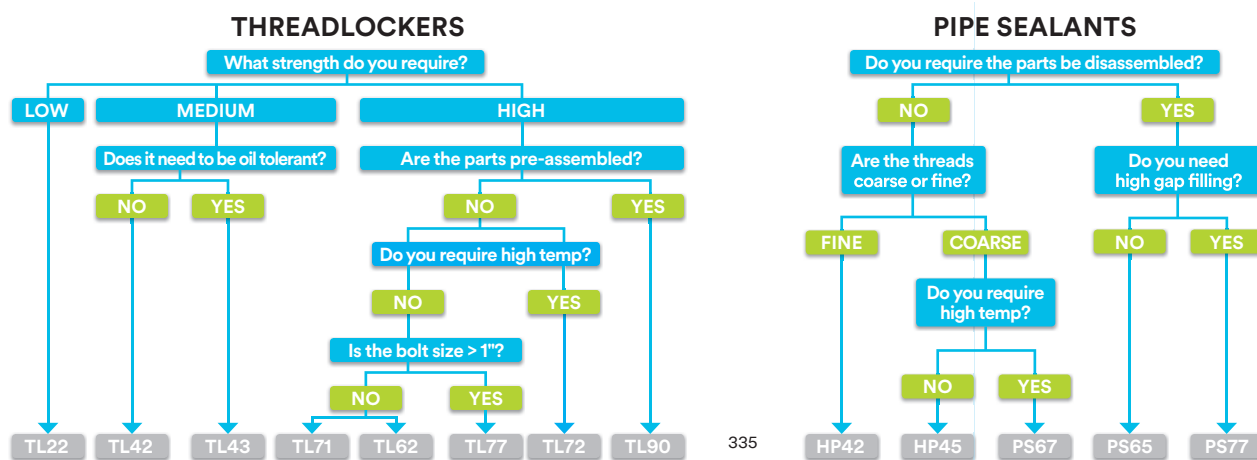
THREADLOCKERS

What strength do you require?

LOW

MEDIUM

HIGH

Does it need to be oil tolerant?

NO

YES

Are the parts pre-assembled?

NO

YES

Do you require high temp?

NO

YES

Is the bolt size > 1"?

NO

YES

TL22 TL42 TL43 TL71 TL62 TL77 TL72 TL90

335

PIPE SEALANTS

Do you require the parts be disassembled?

NO

YES

Are the threads coarse or fine?

Do you need high gap filling?

FINE

COARSE

NO

YES

Do you require high temp?

NO

YES

HP42 HP45 PS67 PS65 PS77